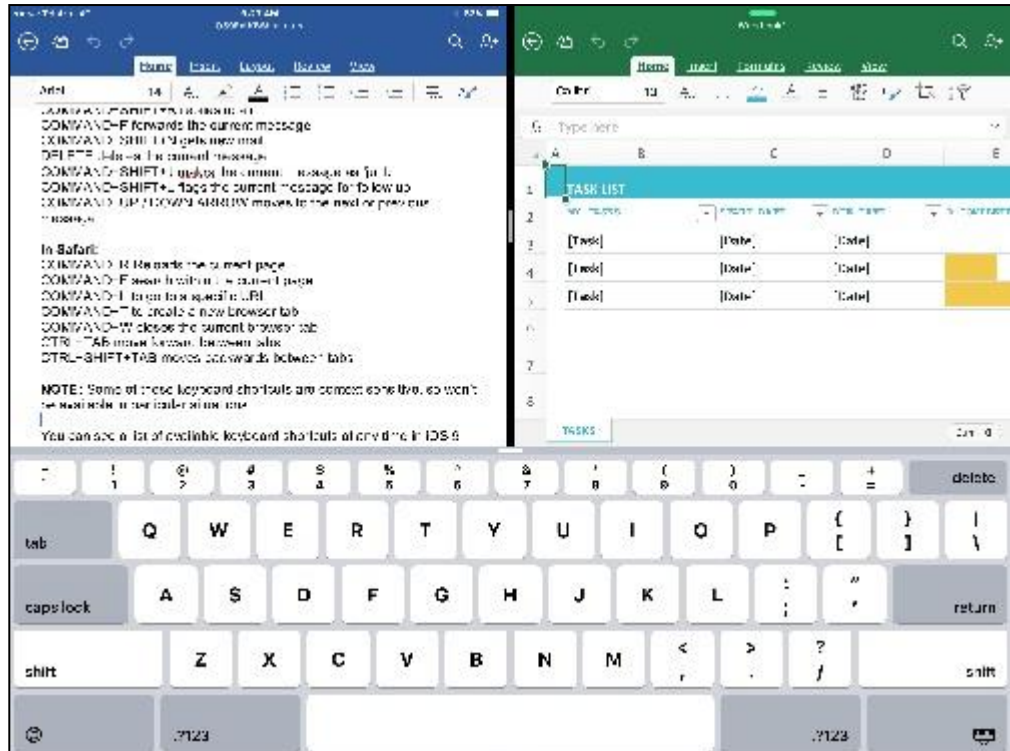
Home Insert Layout Review View

Arial 14

COMMAND+F forwards the current message
COMMAND+SHIFT+N gets new mail
DELETE deletes the current message
COMMAND+SHIFT+J marks the current message as junk
COMMAND+SHIFT+L flags the current message for follow up
COMMAND+UP/DOWN ARROW moves to the next or previous message

In Safari:
COMMAND+R Reloads the current page
COMMAND+F searches within the current page
COMMAND+L to go to a specific URL
COMMAND+T to create a new browser tab
COMMAND+W closes the current browser tab
CTRL+TAB moves forward between tabs
CTRL+SHIFT+TAB moves backwards between tabs

NOTE: Some of these keyboard shortcuts are context sensitive, so won't be available in particular situations

You can see a list of available keyboard shortcuts at any time in iOS 9

Home Insert Formulas Review View

Calibri 10

Type here

| | A | B | C | D | E |
|---|---|---|---|---|---|
| 1 | TASK LIST | | | | |
| 2 | MY TASKS | START DATE | DUE DATE | | |
| 3 | [Task] | [Date] | [Date] | | |
| 4 | [Task] | [Date] | [Date] | | |
| 5 | [Task] | [Date] | [Date] | | |
| 6 | | | | | |
| 7 | | | | | |
| 8 | | | | | |

TASKS

~ ` ! 1 @ 2 # 3 $ 4 % 5 ^ 6 & 7 * 8 ( 9 ) 0 _ - + = delete
tab Q W E R T Y U I O P { [ } ] | \
caps lock A S D F G H J K L : ; " ' return
shift Z X C V B N M < , > . ? / shift
.?123 .?123